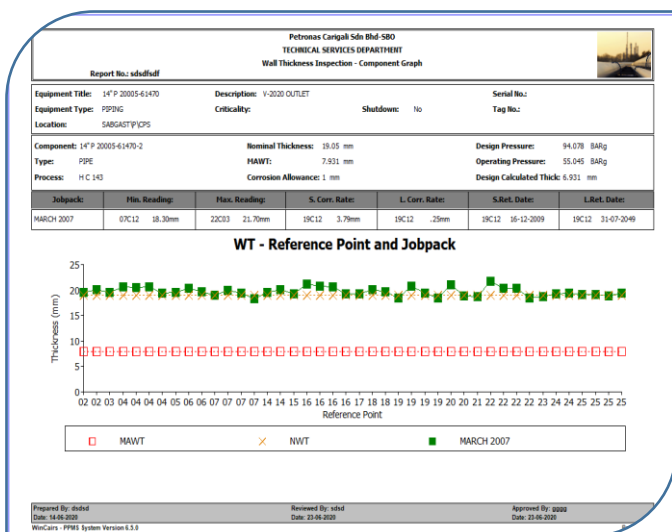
Petronas Carigali Sdn Bhd-SBO
TECHNICAL SERVICES DEPARTMENT
Wall Thickness Inspection - Component Graph

Report No.: sdsdfsdf

Equipment Title: 14" P 20005-61470
Description: V-2020 OUTLET
Serial No.:
Equipment Type: PIPING
Criticality:
Shutdown: No
Tag No.:
Location: SABGAST\P\CPS

Component: 14" P 20005-61470-2
Nominal Thickness: 19.05 mm
Design Pressure: 94.078 BARg
Type: PIPE
MAWT: 7.931 mm
Operating Pressure: 55.045 BARg
Process: H C 143
Corrosion Allowance: 1 mm
Design Calculated Thick: 6.931 mm

| Jobpack: | Min. Reading: | Max. Reading: | S. Corr. Rate: | L. Corr. Rate: | S.Ret. Date: | L.Ret. Date: |
|---|---|---|---|---|---|---|
| MARCH 2007 | 07C12 18.30mm | 22C03 21.70mm | 19C12 3.79mm | 19C12 .25mm | 19C12 16-12-2009 | 19C12 31-07-2049 |

WT - Reference Point and Jobpack

25
20
15
10
5
0
Thickness (mm)
02 02 03 04 04 04 05 06 06 07 07 07 14 14 15 16 16 16 17 17 18 18 19 19 19 20 20 21 22 22 22 23 23 24 24 25 25 25
Reference Point

MAWT
NWT
MARCH 2007

Prepared By: dsdsd
Date: 14-06-2020
Reviewed By: sdsd
Date: 23-06-2020
Approved By: gggg
Date: 23-06-2020
WinCairs - PPMS System Version 6.5.0